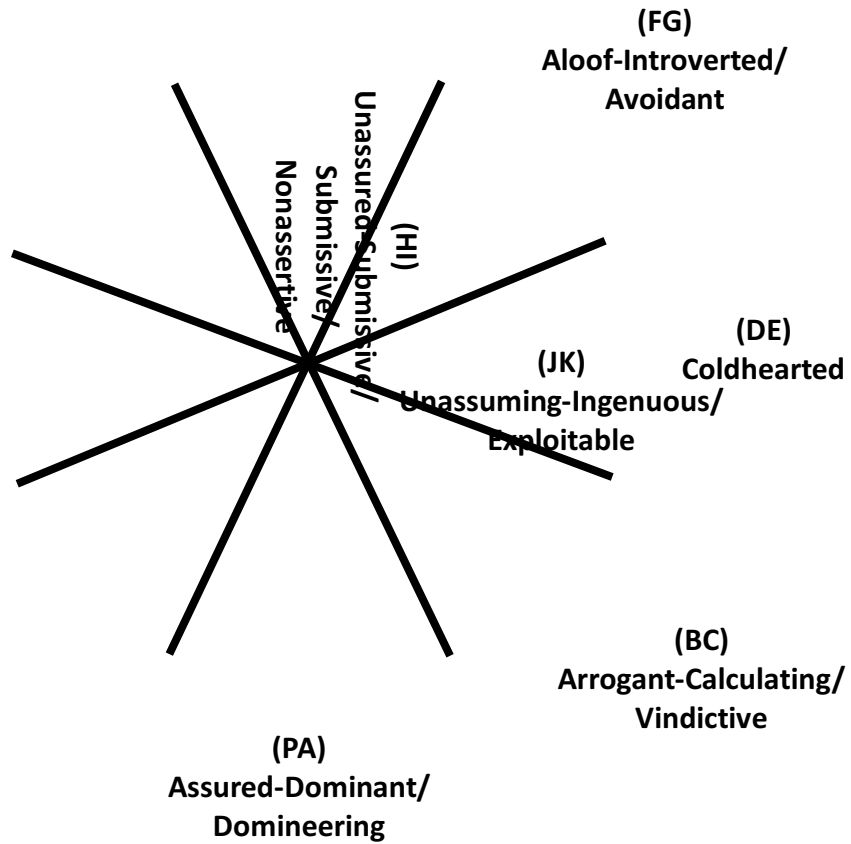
(FG)
Aloof-Introverted/
Avoidant

(HI)
Unassured-Submissive/
Submissive/
Nonassertive

(DE)
Coldhearted

(JK)
Unassuming-Ingenuous/
Exploitable

(BC)
Arrogant-Calculating/
Vindictive

(PA)
Assured-Dominant/
Domineering